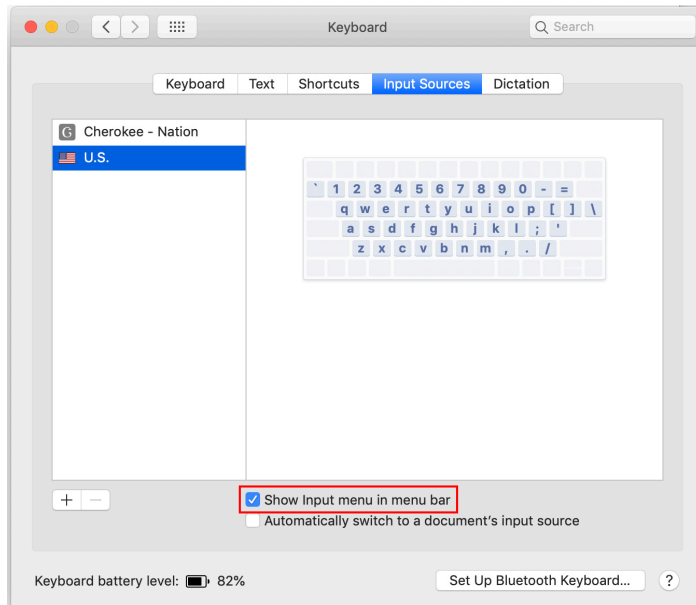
Keyboard

Search

Keyboard | Text | Shortcuts | Input Sources | Dictation

Cherokee - Nation
U.S.

` 1 2 3 4 5 6 7 8 9 0 - =
q w e r t y u i o p [ ] \
a s d f g h j k l ; '
z x c v b n m , . /

+ −

Show Input menu in menu bar
Automatically switch to a document's input source

Keyboard battery level: 82%

Set Up Bluetooth Keyboard...

?